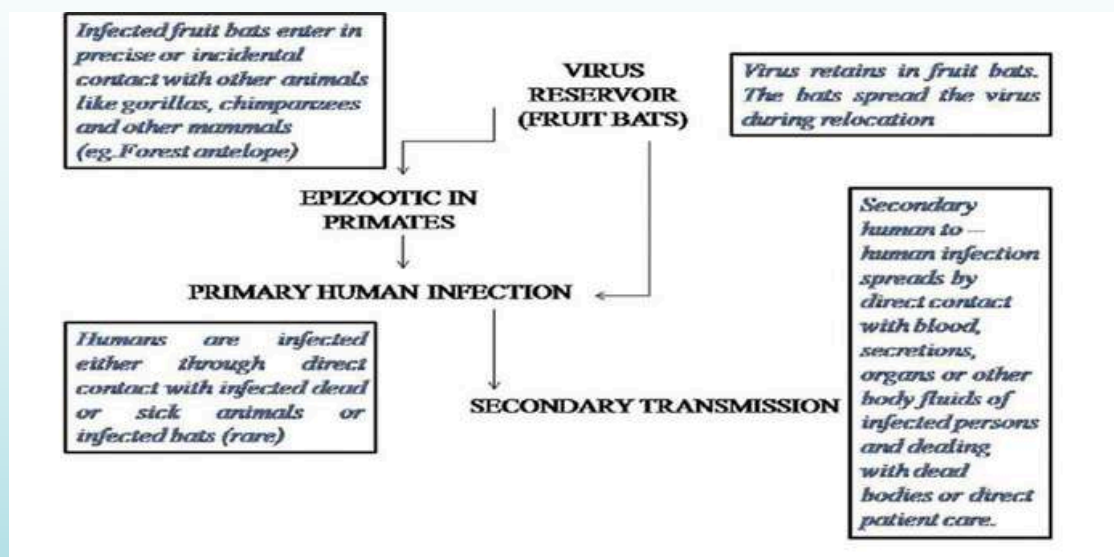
Infected fruit bats enter in precise or incidental contact with other animals like gorillas, chimpanzees and other mammals (eg.Forest antelope)

VIRUS RESERVOIR (FRUIT BATS)

Virus retains in fruit bats. The bats spread the virus during relocation

EPIZOOTIC IN PRIMATES

Secondary human to – human infection spreads by direct contact with blood, secretions, organs or other body fluids of infected persons and dealing with dead bodies or direct patient care.

PRIMARY HUMAN INFECTION

Humans are infected either through direct contact with infected dead or sick animals or infected bats (rare)

SECONDARY TRANSMISSION